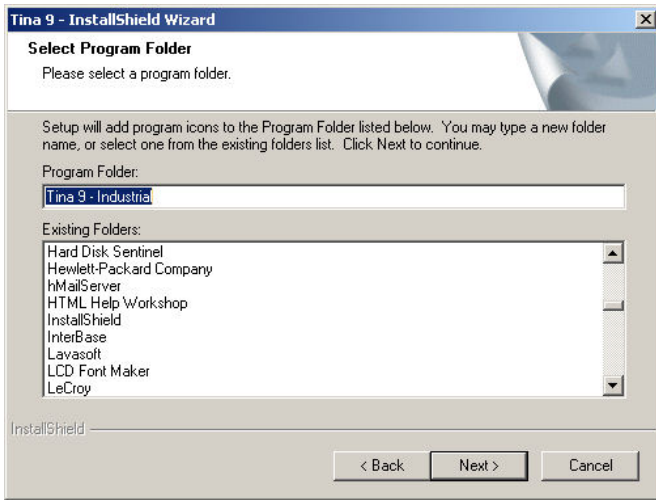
Tina 9 - InstallShield Wizard

Select Program Folder

Please select a program folder.

Setup will add program icons to the Program Folder listed below. You may type a new folder name, or select one from the existing folders list. Click Next to continue.

Program Folder:

Tina 9 - Industrial

Existing Folders:

Hard Disk Sentinel
Hewlett-Packard Company
hMailServer
HTML Help Workshop
InstallShield
InterBase
Lavasoft
LCD Font Maker
LeCroy

InstallShield

< Back

Next >

Cancel